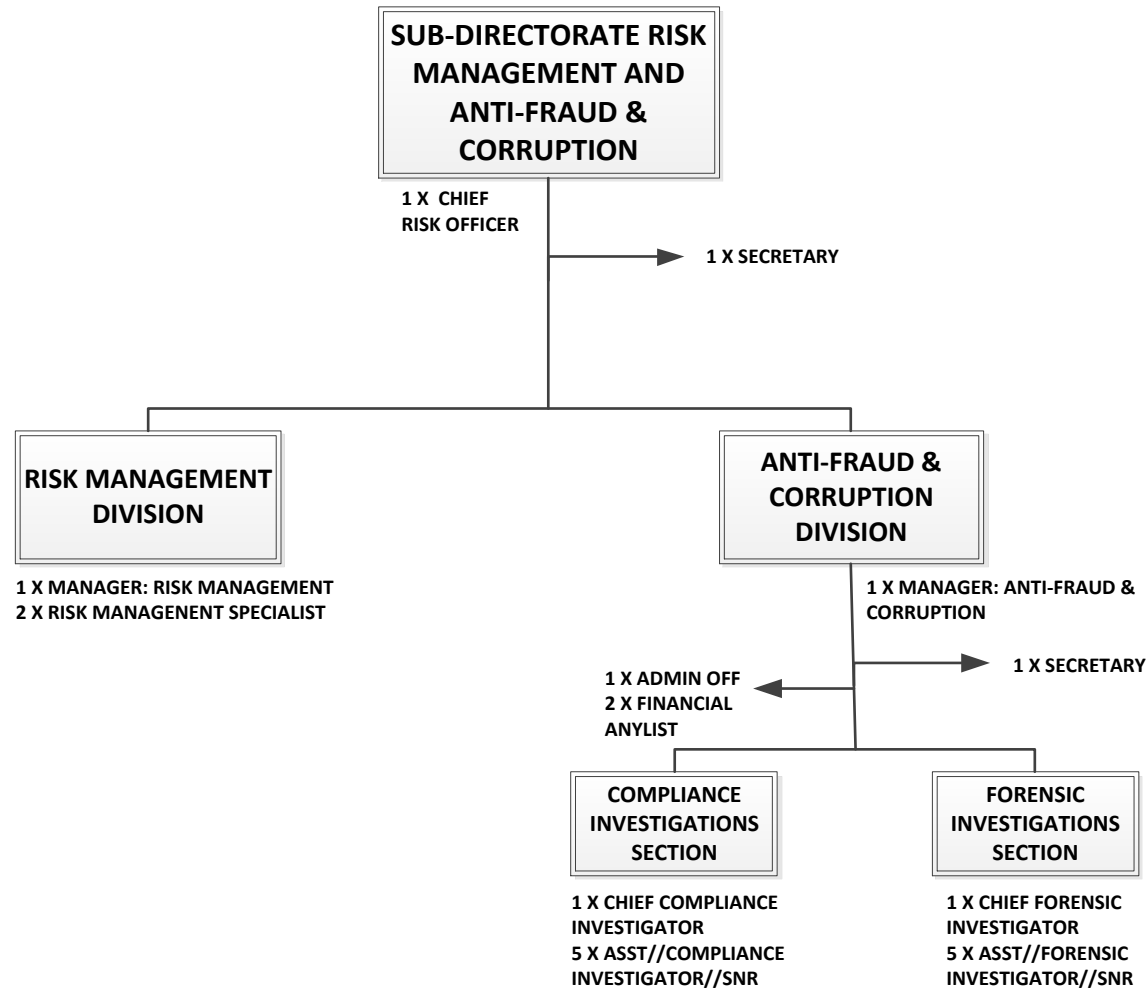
SUB-DIRECTORATE RISK MANAGEMENT AND ANTI-FRAUD & CORRUPTION

1 X CHIEF RISK OFFICER

1 X SECRETARY

RISK MANAGEMENT DIVISION

1 X MANAGER: RISK MANAGEMENT
2 X RISK MANAGENENT SPECIALIST

ANTI-FRAUD & CORRUPTION DIVISION

1 X MANAGER: ANTI-FRAUD & CORRUPTION

1 X SECRETARY

1 X ADMIN OFF
2 X FINANCIAL ANYLIST

COMPLIANCE INVESTIGATIONS SECTION

1 X CHIEF COMPLIANCE INVESTIGATOR
5 X ASST//COMPLIANCE INVESTIGATOR//SNR

FORENSIC INVESTIGATIONS SECTION

1 X CHIEF FORENSIC INVESTIGATOR
5 X ASST//FORENSIC INVESTIGATOR//SNR